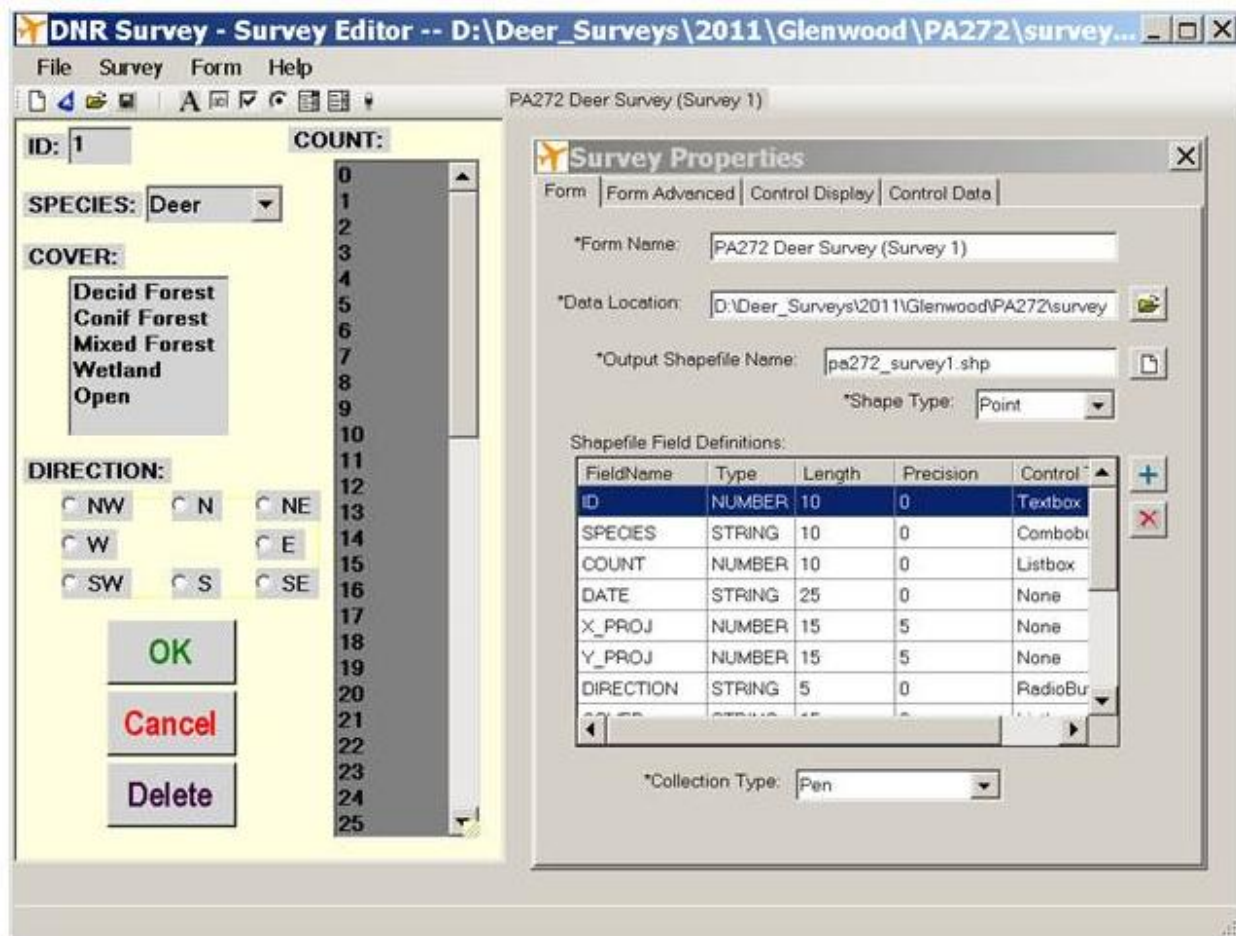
DNR Survey - Survey Editor -- D:\Deer_Surveys\2011\Glenwood\PA272\survey...

File Survey Form Help

PA272 Deer Survey (Survey 1)

ID: 1

COUNT:

SPECIES: Deer

COVER:

Decid Forest
Conif Forest
Mixed Forest
Wetland
Open

DIRECTION:

NW N NE
W E
SW S SE

OK

Cancel

Delete

0
1
2
3
4
5
6
7
8
9
10
11
12
13
14
15
16
17
18
19
20
21
22
23
24
25

Survey Properties

Form | Form Advanced | Control Display | Control Data

*Form Name: PA272 Deer Survey (Survey 1)

*Data Location: D:\Deer_Surveys\2011\Glenwood\PA272\survey

*Output Shapefile Name: pa272_survey1.shp

*Shape Type: Point

Shapefile Field Definitions:

| FieldName | Type | Length | Precision | Control |
|---|---|---|---|---|
| ID | NUMBER | 10 | 0 | Textbox |
| SPECIES | STRING | 10 | 0 | Combobo |
| COUNT | NUMBER | 10 | 0 | Listbox |
| DATE | STRING | 25 | 0 | None |
| X_PROJ | NUMBER | 15 | 5 | None |
| Y_PROJ | NUMBER | 15 | 5 | None |
| DIRECTION | STRING | 5 | 0 | RadioBu |
| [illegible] | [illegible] | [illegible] | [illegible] | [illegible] |

*Collection Type: Pen